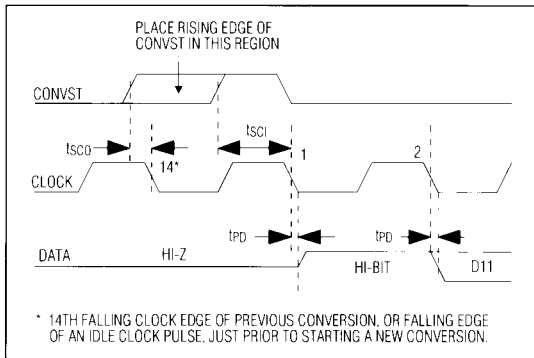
PLACE RISING EDGE OF CONVST IN THIS REGION

CONVST

$t_{SCO}$

14*

$t_{SCI}$

1

2

CLOCK

$t_{PD}$

$t_{PD}$

DATA

HI-Z

HI-BIT

D11

* 14TH FALLING CLOCK EDGE OF PREVIOUS CONVERSION, OR FALLING EDGE OF AN IDLE CLOCK PULSE, JUST PRIOR TO STARTING A NEW CONVERSION.